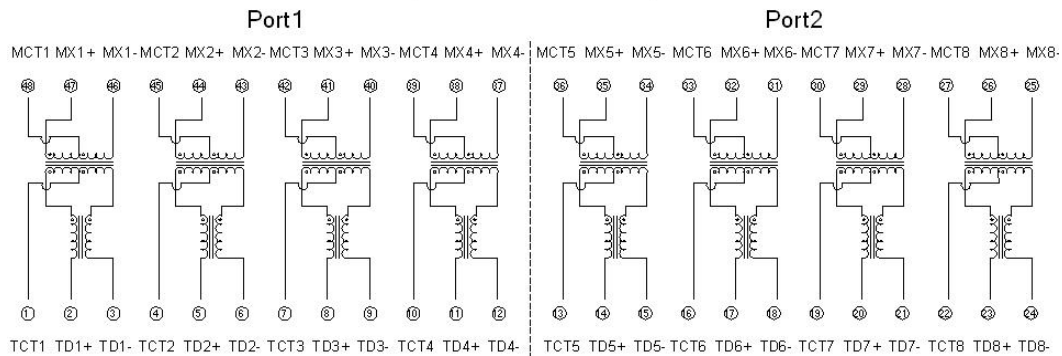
Port1

Port2

MCT1 MX1+ MX1- MCT2 MX2+ MX2- MCT3 MX3+ MX3- MCT4 MX4+ MX4-

48 47 46 45 44 43 42 41 40 39 38 37

MCT5 MX5+ MX5- MCT6 MX6+ MX6- MCT7 MX7+ MX7- MCT8 MX8+ MX8-

36 35 34 33 32 31 30 29 28 27 26 25

1 2 3 4 5 6 7 8 9 10 11 12

TCT1 TD1+ TD1- TCT2 TD2+ TD2- TCT3 TD3+ TD3- TCT4 TD4+ TD4-

13 14 15 16 17 18 19 20 21 22 23 24

TCT5 TD5+ TD5- TCT6 TD6+ TD6- TCT7 TD7+ TD7- TCT8 TD8+ TD8-